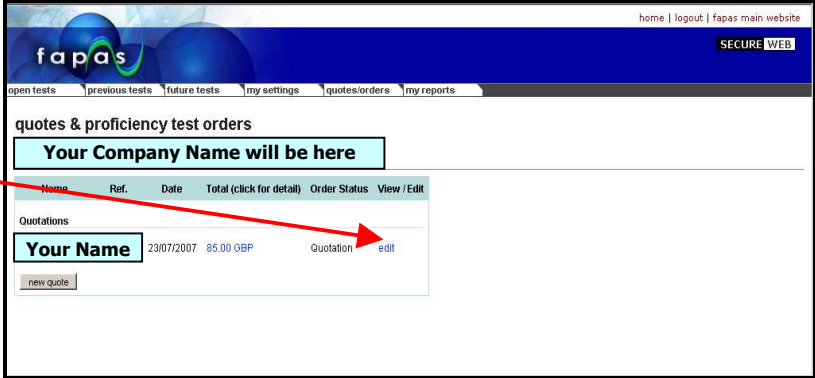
home | logout | fapas main website

fapas

SECURE WEB

open tests | previous tests | future tests | my settings | quotes/orders | my reports

quotes & proficiency test orders

Your Company Name will be here

| Name | Ref. | Date | Total (click for detail) | Order Status | View / Edit |
|---|---|---|---|---|---|
| Quotations | | | | | |
| Your Name | | 23/07/2007 | 85.00 GBP | Quotation | edit |

new quote